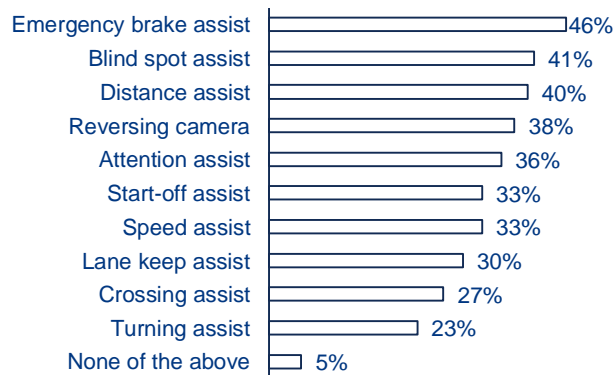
| | |
|---|---|
| Emergency brake assist | 46% |
| Blind spot assist | 41% |
| Distance assist | 40% |
| Reversing camera | 38% |
| Attention assist | 36% |
| Start-off assist | 33% |
| Speed assist | 33% |
| Lane keep assist | 30% |
| Crossing assist | 27% |
| Turning assist | 23% |
| None of the above | 5% |